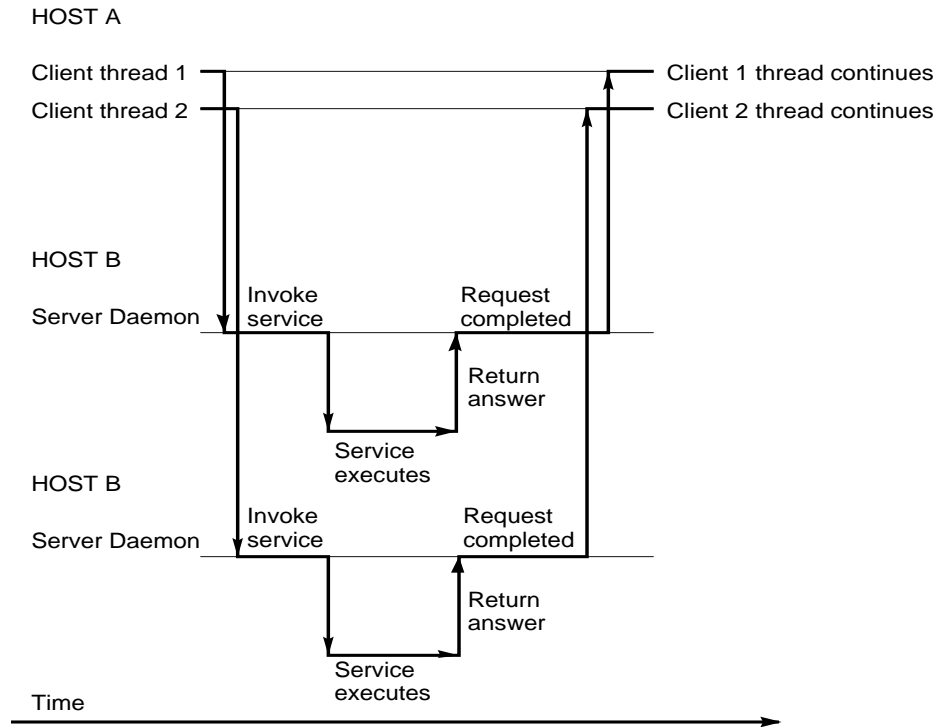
HOST A

Client thread 1

Client thread 2

Client 1 thread continues

Client 2 thread continues

HOST B

Server Daemon

Invoke service

Request completed

Return answer

Service executes

HOST B

Server Daemon

Invoke service

Request completed

Return answer

Service executes

Time